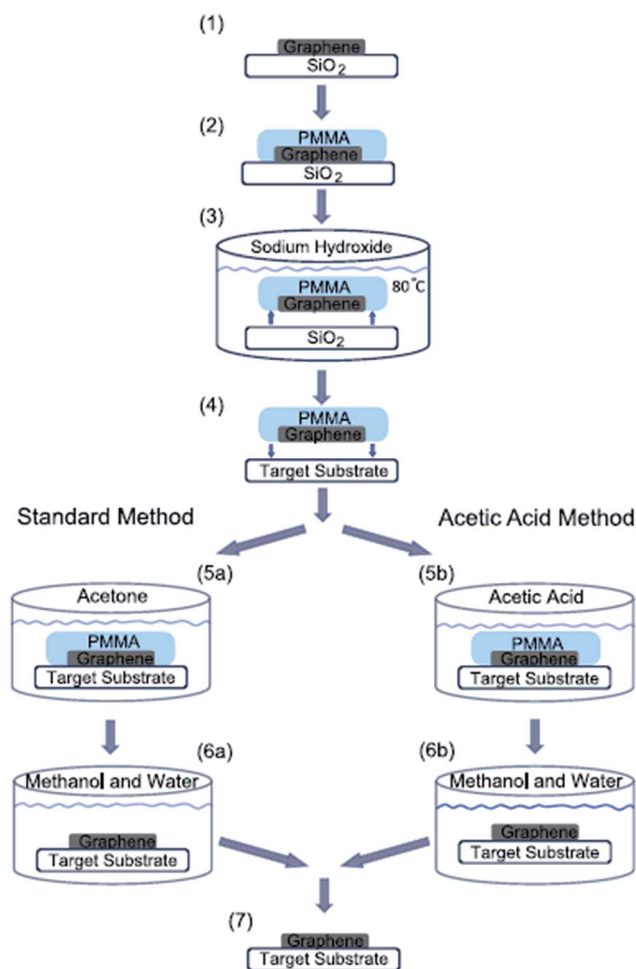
(1)
Graphene
$SiO_2$

(2)
PMMA
Graphene
$SiO_2$

(3)
Sodium Hydroxide
PMMA
Graphene
80˚C
$SiO_2$

(4)
PMMA
Graphene
Target Substrate

Standard Method

Acetic Acid Method

(5a)
Acetone
PMMA
Graphene
Target Substrate

(5b)
Acetic Acid
PMMA
Graphene
Target Substrate

(6a)
Methanol and Water
Graphene
Target Substrate

(6b)
Methanol and Water
Graphene
Target Substrate

(7)
Graphene
Target Substrate